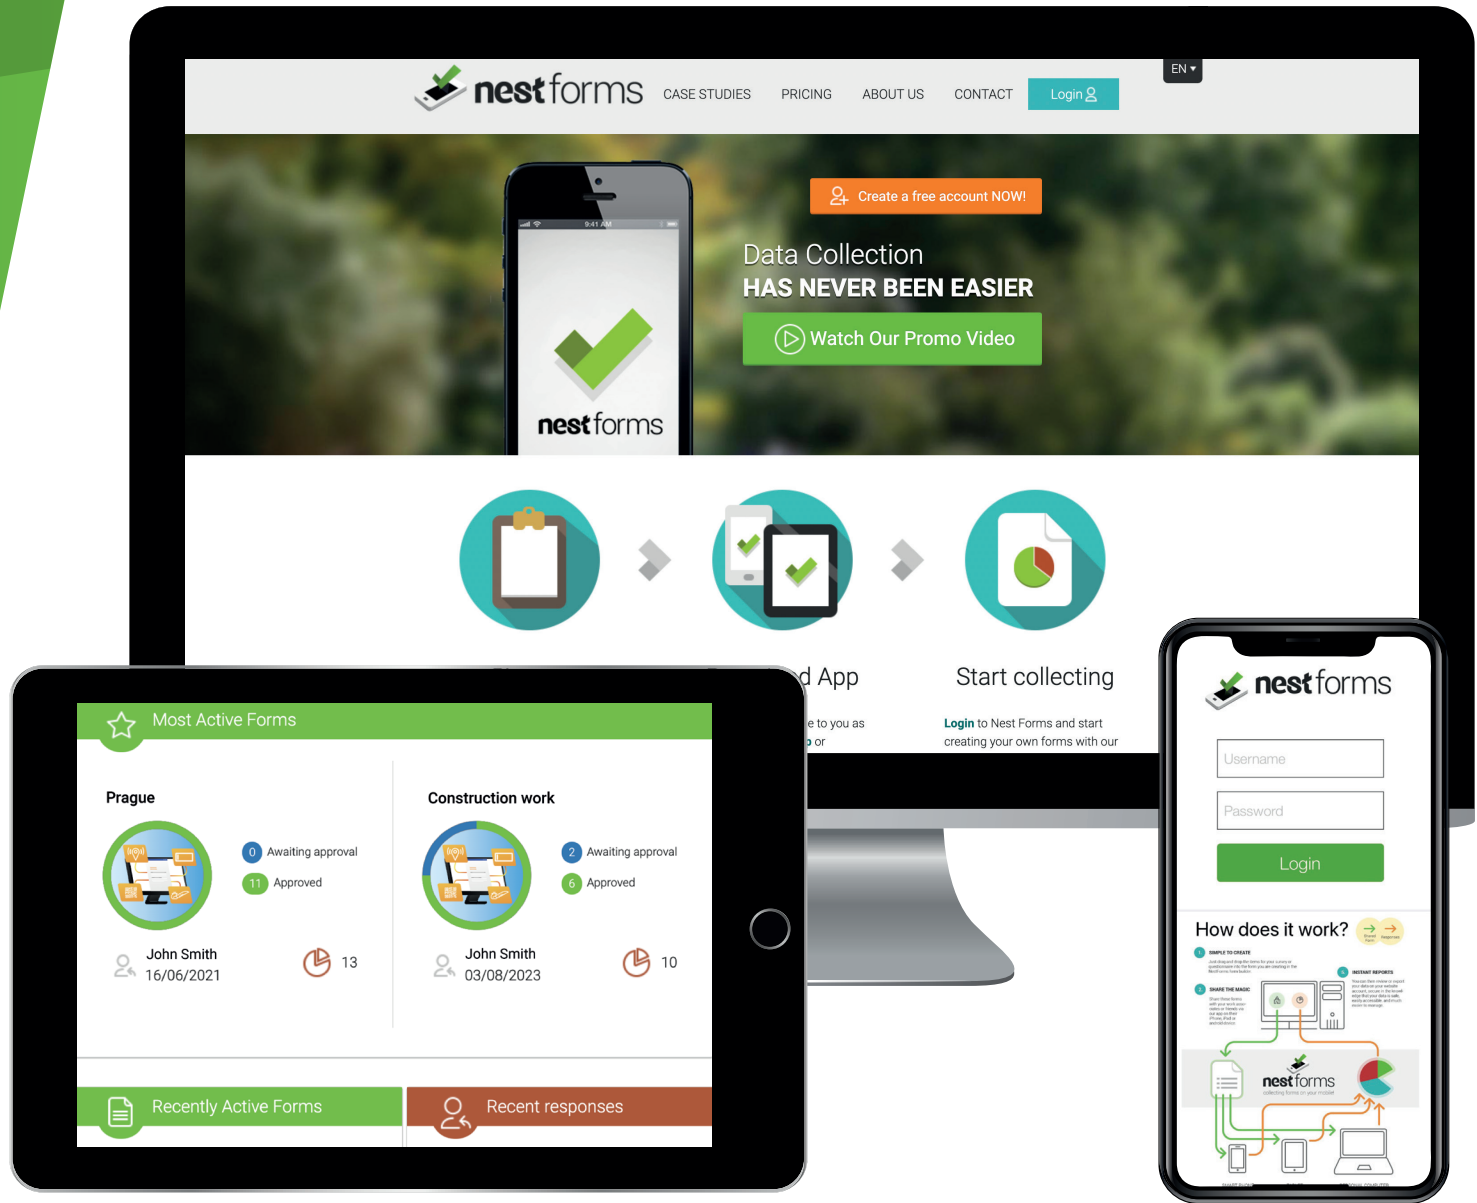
nestforms CASE STUDIES PRICING ABOUT US CONTACT Login EN

Create a free account NOW!

Data Collection
HAS NEVER BEEN EASIER

Watch Our Promo Video

9:41 AM

nestforms

d App

e to you as
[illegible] or

Start collecting

Login to Nest Forms and start creating your own forms with our

Most Active Forms

Prague

0 Awaiting approval
11 Approved

John Smith
16/06/2021

13

Construction work

2 Awaiting approval
6 Approved

John Smith
03/08/2023

10

Recently Active Forms

Recent responses

nestforms

Username

Password

Login

How does it work?

SIMPLE TO CREATE

SHARE THE MAGIC

INSTANT REPORTS

nestforms